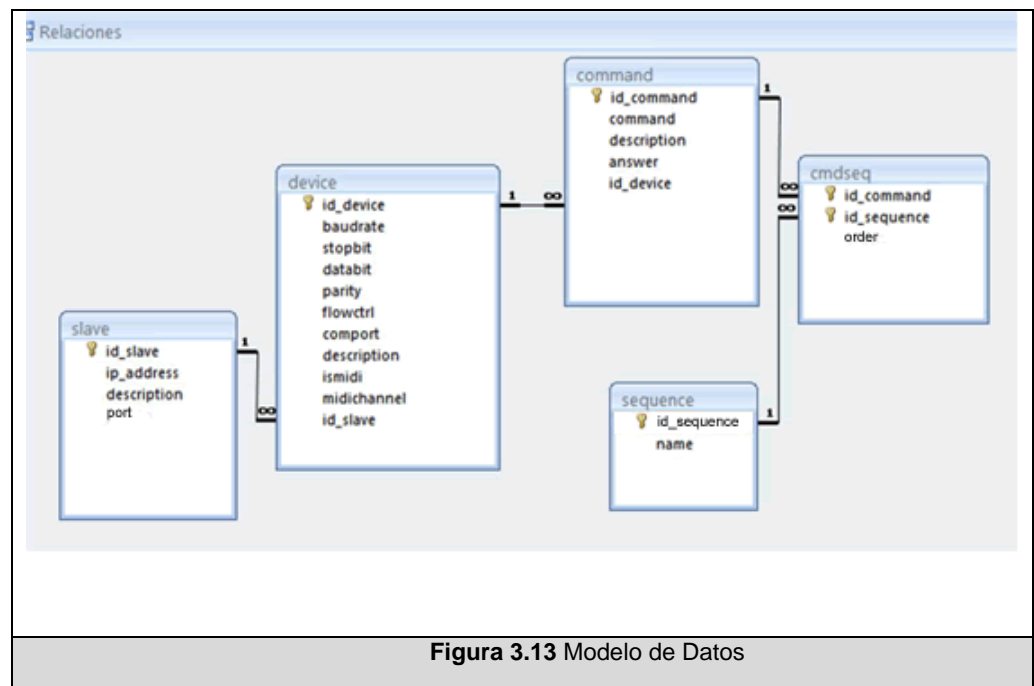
Relaciones

command
id_command
command
description
answer
id_device

device
id_device
baudrate
stopbit
databit
parity
flowctrl
comport
description
ismidi
midichannel
id_slave

cmdseq
id_command
id_sequence
order

slave
id_slave
ip_address
description
port

sequence
id_sequence
name

1
∞
1
∞
∞
1
1
∞

**Figura 3.13** Modelo de Datos